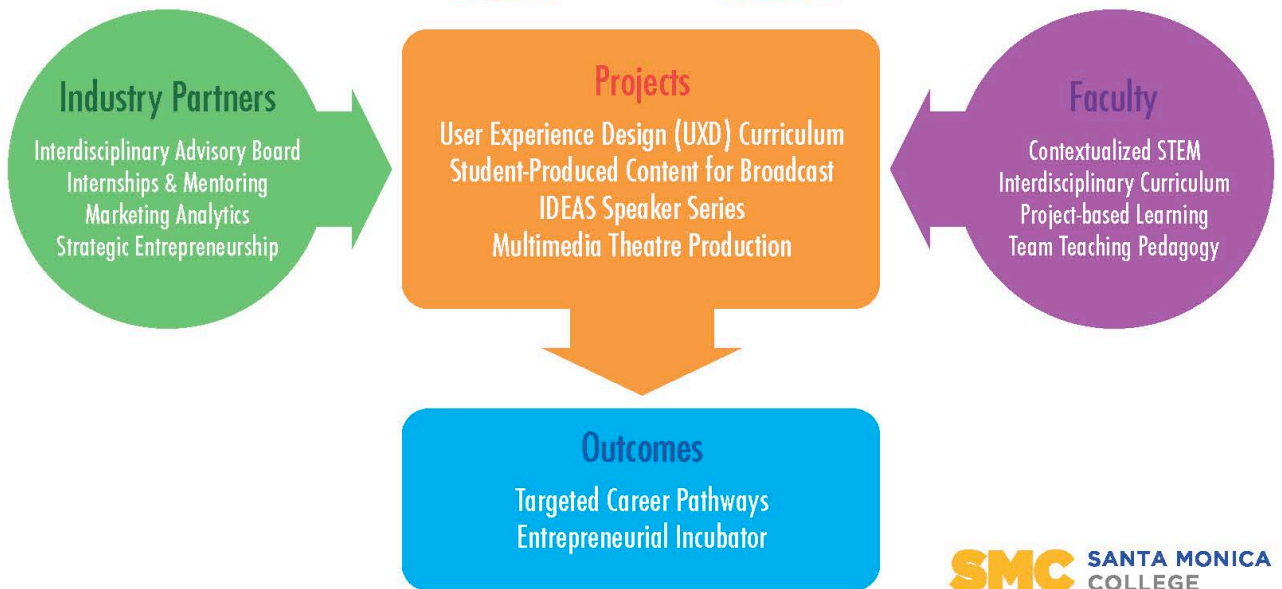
Industry Partners

Interdisciplinary Advisory Board
Internships & Mentoring
Marketing Analytics
Strategic Entrepreneurship

Projects

User Experience Design (UXD) Curriculum
Student-Produced Content for Broadcast
IDEAS Speaker Series
Multimedia Theatre Production

Faculty

Contextualized STEM
Interdisciplinary Curriculum
Project-based Learning
Team Teaching Pedagogy

Outcomes

Targeted Career Pathways
Entrepreneurial Incubator

SMC SANTA MONICA COLLEGE